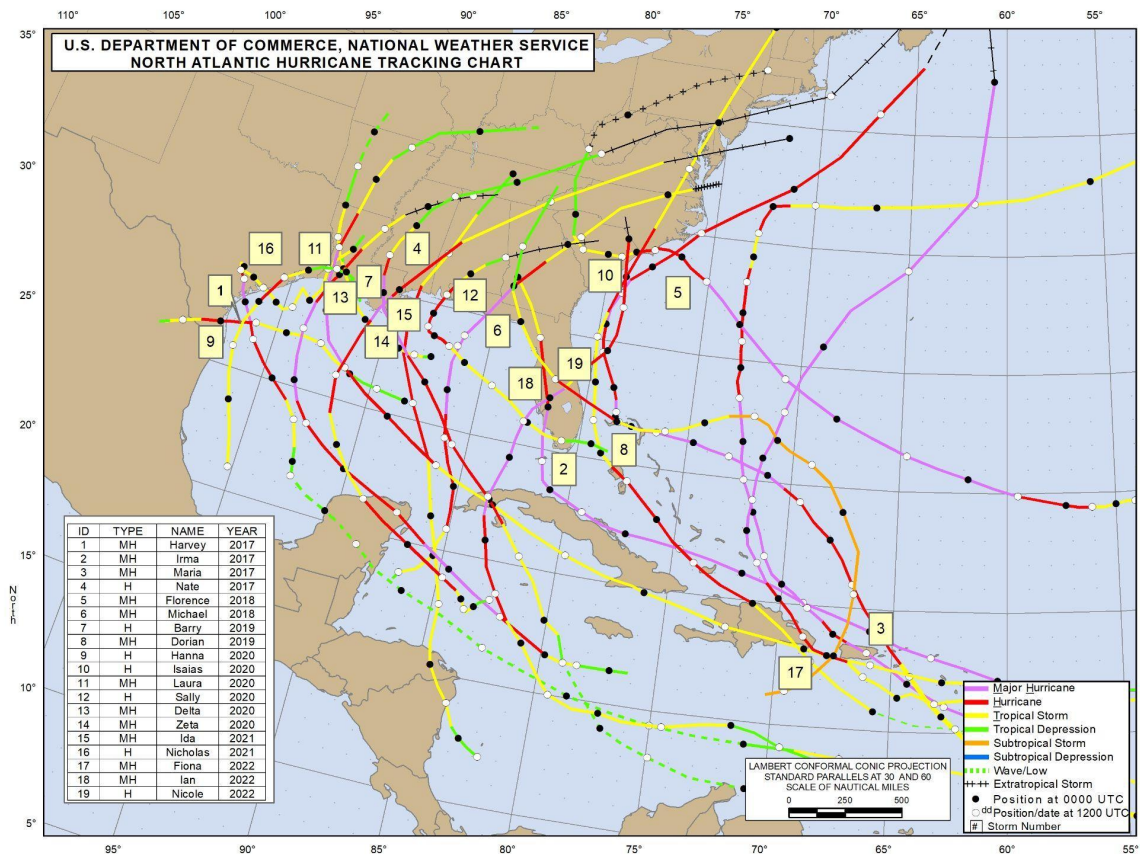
110° 105° 100° 95° 90° 85° 80° 75° 70° 65° 60° 55°

U.S. DEPARTMENT OF COMMERCE, NATIONAL WEATHER SERVICE
NORTH ATLANTIC HURRICANE TRACKING CHART

35° 30° 25° 20° 15° 10° 5°

North

16 11 4 1 7 13 15 14 9 12 6 10 5 19 18 8 2 3 17

| ID | TYPE | NAME | YEAR |
|---|---|---|---|
| 1 | MH | Harvey | 2017 |
| 2 | MH | Irma | 2017 |
| 3 | MH | Maria | 2017 |
| 4 | H | Nate | 2017 |
| 5 | MH | Florence | 2018 |
| 6 | MH | Michael | 2018 |
| 7 | H | Barry | 2019 |
| 8 | MH | Dorian | 2019 |
| 9 | H | Hanna | 2020 |
| 10 | H | Isaias | 2020 |
| 11 | MH | Laura | 2020 |
| 12 | H | Sally | 2020 |
| 13 | MH | Delta | 2020 |
| 14 | MH | Zeta | 2020 |
| 15 | MH | Ida | 2021 |
| 16 | H | Nicholas | 2021 |
| 17 | MH | Fiona | 2022 |
| 18 | MH | Ian | 2022 |
| 19 | H | Nicole | 2022 |

LAMBERT CONFORMAL CONIC PROJECTION
STANDARD PARALLELS AT 30 AND 60
SCALE OF NAUTICAL MILES
0 250 500

Major Hurricane
Hurricane
Tropical Storm
Tropical Depression
Subtropical Storm
Subtropical Depression
Wave/Low
Extratropical Storm
Position at 0000 UTC
dd Position/date at 1200 UTC
# Storm Number

95° 90° 85° 80° 75° 70° 65° 60° 55°